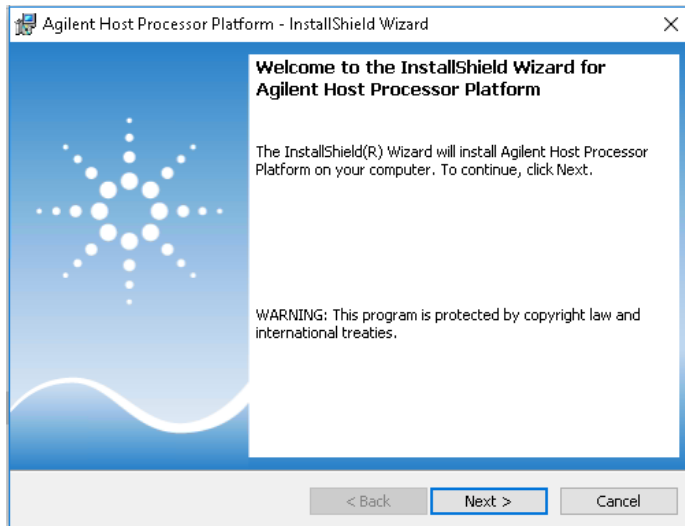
Agilent Host Processor Platform - InstallShield Wizard

Welcome to the InstallShield Wizard for Agilent Host Processor Platform

The InstallShield(R) Wizard will install Agilent Host Processor Platform on your computer. To continue, click Next.

WARNING: This program is protected by copyright law and international treaties.

< Back

Next >

Cancel